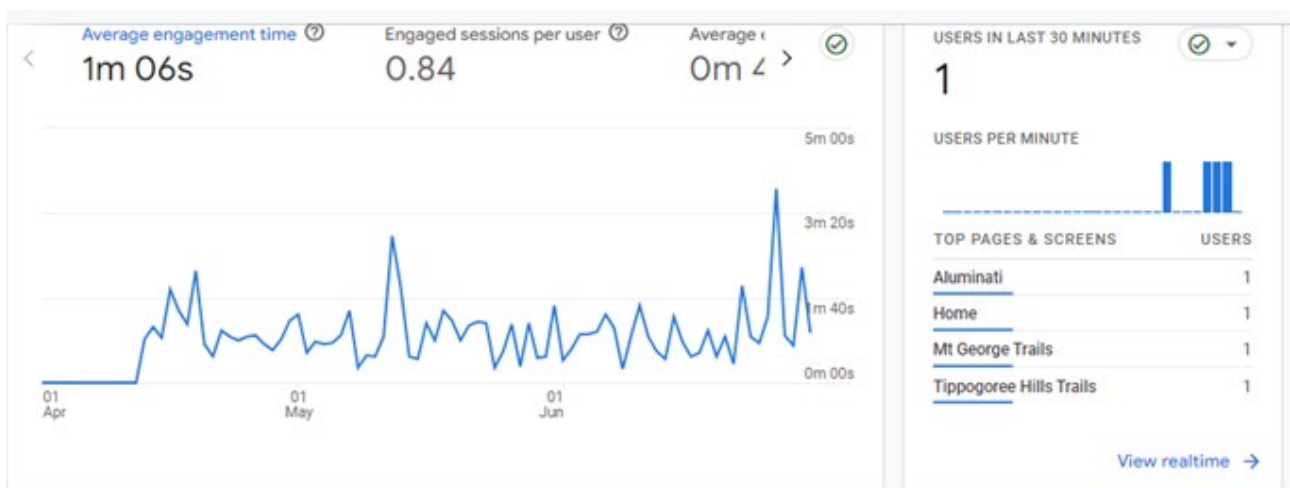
Average engagement time
1m 06s

Engaged sessions per user
0.84

Average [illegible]
0m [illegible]

5m 00s
3m 20s
1m 40s
0m 00s

01 Apr
01 May
01 Jun

USERS IN LAST 30 MINUTES
1

USERS PER MINUTE

| TOP PAGES & SCREENS | USERS |
|---|---|
| Aluminati | 1 |
| Home | 1 |
| Mt George Trails | 1 |
| Tippogoree Hills Trails | 1 |

View realtime →